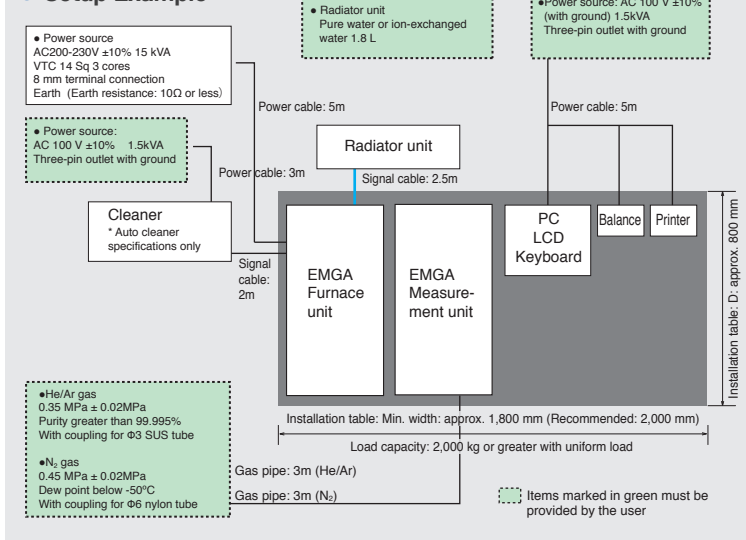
● Setup Example

● Radiator unit
Pure water or ion-exchanged water 1.8 L

●Power source: AC 100 V ±10% (with ground) 1.5kVA
Three-pin outlet with ground

● Power source
AC200-230V ±10% 15 kVA
VTC 14 Sq 3 cores
8 mm terminal connection
Earth (Earth resistance: 10Ω or less)

● Power source:
AC 100 V ±10% 1.5kVA
Three-pin outlet with ground

Power cable: 5m

Power cable: 5m

Radiator unit

Power cable: 3m

Signal cable: 2.5m

Cleaner
* Auto cleaner specifications only

Signal cable: 2m

EMGA Furnace unit

EMGA Measurement unit

PC
LCD
Keyboard

Balance

Printer

Installation table: D: approx. 800 mm

●He/Ar gas
0.35 MPa ± 0.02MPa
Purity greater than 99.995%
With coupling for Φ3 SUS tube

●$N_2$ gas
0.45 MPa ± 0.02MPa
Dew point below -50ºC
With coupling for Φ6 nylon tube

Installation table: Min. width: approx. 1,800 mm (Recommended: 2,000 mm)

Load capacity: 2,000 kg or greater with uniform load

Gas pipe: 3m (He/Ar)

Gas pipe: 3m ($N_2$)

Items marked in green must be provided by the user